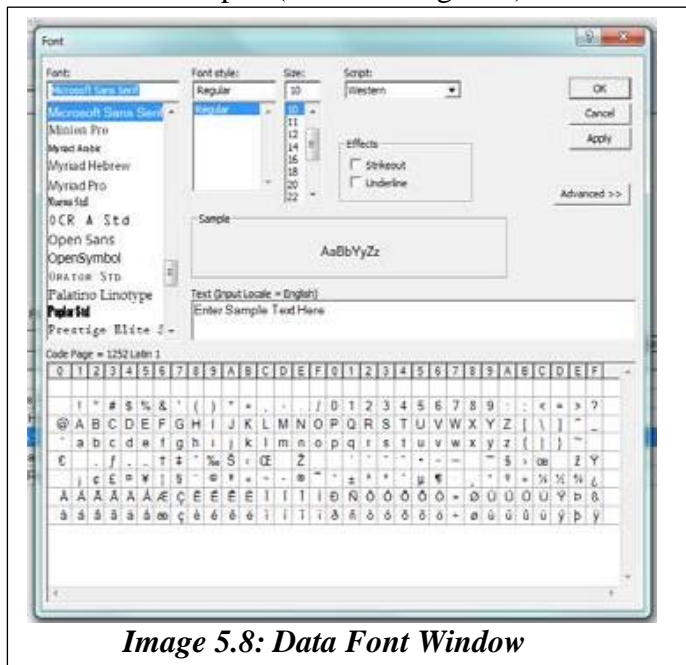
Font

Font:
Microsoft Sans Serif
Microsoft Sans Serif
Minion Pro
Mistral Arabic
Myriad Hebrew
Myriad Pro
Nueva Std
OCR A Std
Open Sans
OpenSymbol
Orator Std
Palatino Linotype
Poplar Std
Prestige Elite S

Font style:
Regular
Regular

Size:
10
10
11
12
14
16
18
20
22

Script:
Western

Effects
Strikeout
Underline

OK
Cancel
Apply
Advanced >>

Sample
AaBbYyZz

Text (Input Locale = English)
Enter Sample Text Here

Code Page = 1252 Latin 1

| 0 | 1 | 2 | 3 | 4 | 5 | 6 | 7 | 8 | 9 | A | B | C | D | E | F | 0 | 1 | 2 | 3 | 4 | 5 | 6 | 7 | 8 | 9 | A | B | C | D | E | F |
|---|---|---|---|---|---|---|---|---|---|---|---|---|---|---|---|---|---|---|---|---|---|---|---|---|---|---|---|---|---|---|---|
|  | ! | " | # | $ | % | & | ' | ( | ) | * | + | , | - | . | / | 0 | 1 | 2 | 3 | 4 | 5 | 6 | 7 | 8 | 9 | : | ; | < | = | > | ? |
| @ | A | B | C | D | E | F | G | H | I | J | K | L | M | N | O | P | Q | R | S | T | U | V | W | X | Y | Z | [ | \ | ] | ^ | _ |
| ` | a | b | c | d | e | f | g | h | i | j | k | l | m | n | o | p | q | r | s | t | u | v | w | x | y | z | { | \| | } | ~ |  |
| € |  | ‚ | ƒ | „ | … | † | ‡ | ˆ | ‰ | Š | ‹ | Œ |  | Ž |  |  | ' | ' | " | " | • | – | — | ˜ | ™ | š | › | œ |  | ž | Ÿ |
|  | ¡ | ¢ | £ | ¤ | ¥ | ¦ | § | ¨ | © | ª | « | ¬ | - | ® | ¯ | ° | ± | ² | ³ | ´ | µ | ¶ | · | ¸ | ¹ | º | » | ¼ | ½ | ¾ | ¿ |
| À | Á | Â | Ã | Ä | Å | Æ | Ç | È | É | Ê | Ë | Ì | Í | Î | Ï | Ð | Ñ | Ò | Ó | Ô | Õ | Ö | × | Ø | Ù | Ú | Û | Ü | Ý | Þ | ß |
| à | á | â | ã | ä | å | æ | ç | è | é | ê | ë | ì | í | î | ï | ð | ñ | ò | ó | ô | õ | ö | ÷ | ø | ù | ú | û | ü | ý | þ | ÿ |

Image 5.8: Data Font Window